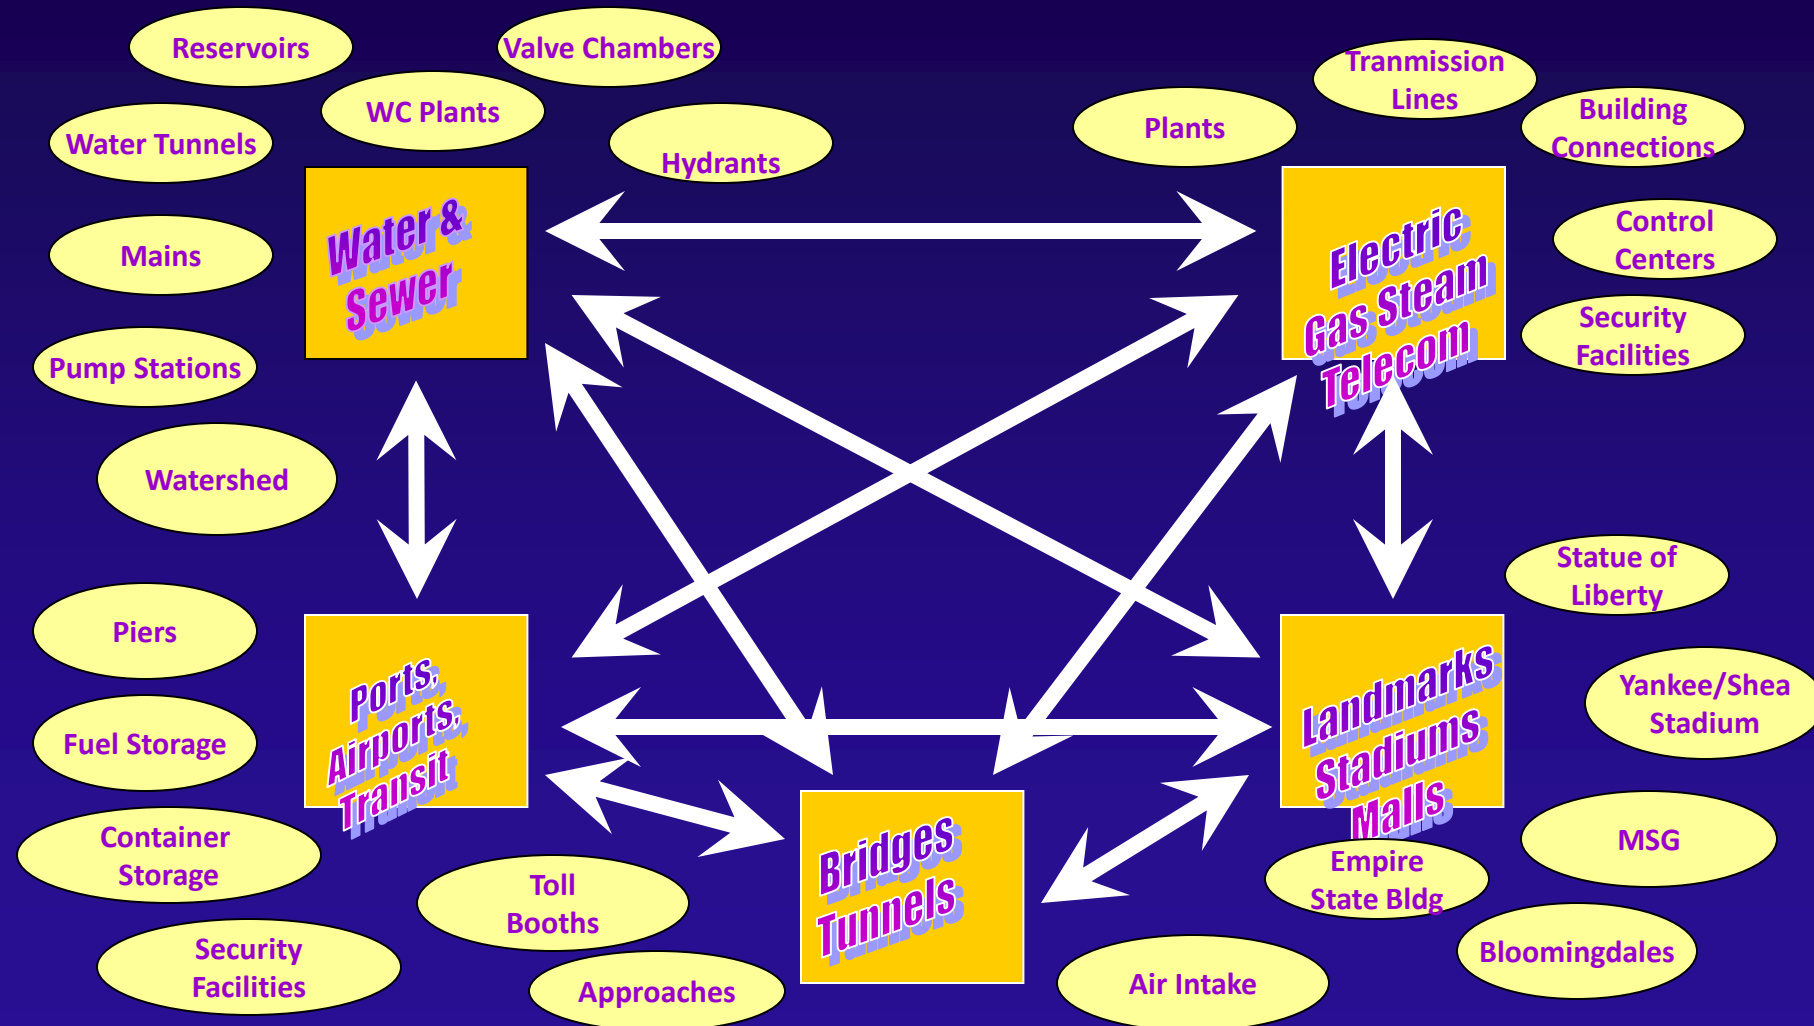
Reservoirs

Valve Chambers

WC Plants

Water Tunnels

Hydrants

Mains

Pump Stations

Watershed

Water & Sewer

Plants

Tranmission Lines

Building Connections

Control Centers

Security Facilities

Electric Gas Steam Telecom

Statue of Liberty

Yankee/Shea Stadium

MSG

Bloomingdales

Empire State Bldg

Landmarks Stadiums Malls

Piers

Fuel Storage

Container Storage

Security Facilities

Ports, Airports, Transit

Toll Booths

Approaches

Bridges Tunnels

Air Intake